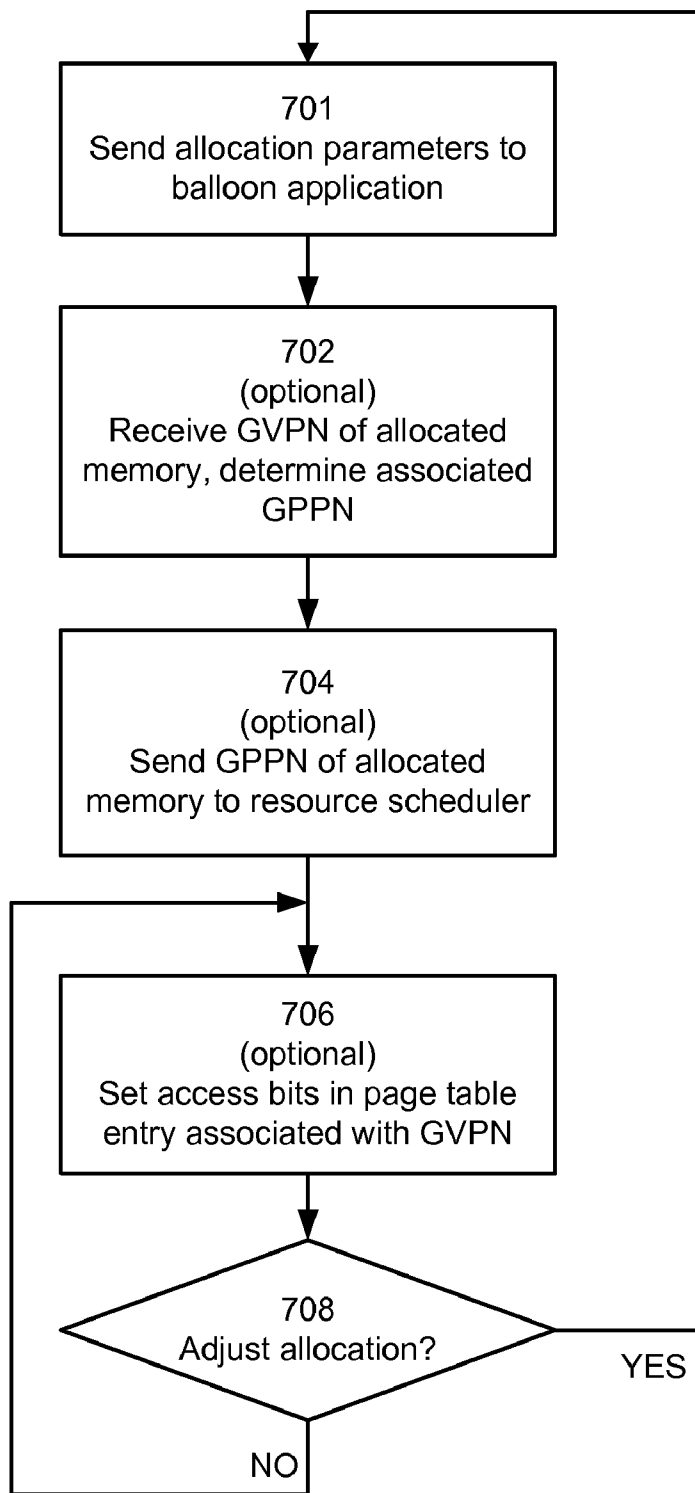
701
Send allocation parameters to balloon application

702
(optional)
Receive GVPN of allocated memory, determine associated GPPN

704
(optional)
Send GPPN of allocated memory to resource scheduler

706
(optional)
Set access bits in page table entry associated with GVPN

708
Adjust allocation?

YES

NO